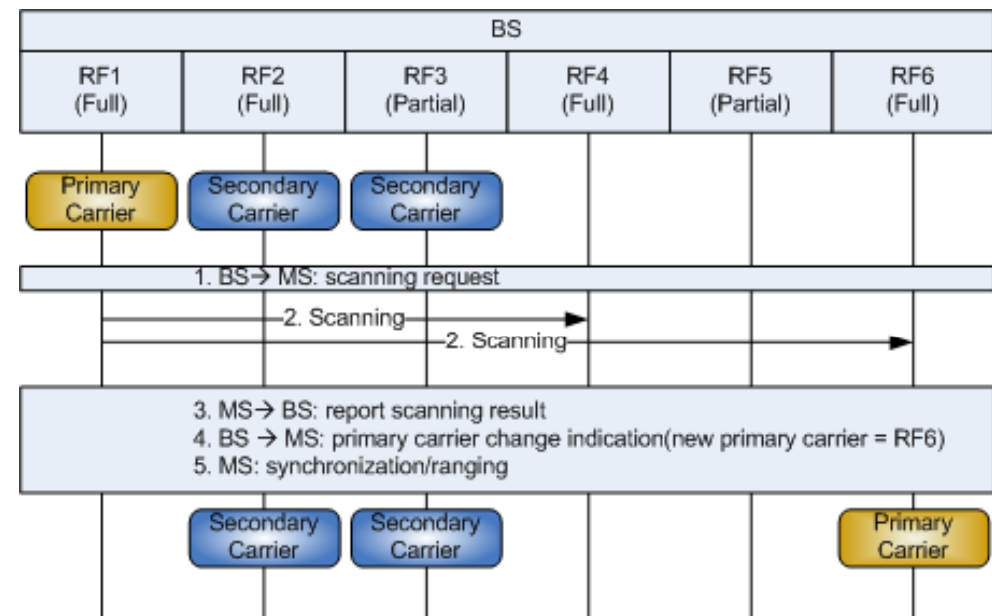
BS

| RF1 (Full) | RF2 (Full) | RF3 (Partial) | RF4 (Full) | RF5 (Partial) | RF6 (Full) |
|---|---|---|---|---|---|

Primary Carrier
Secondary Carrier
Secondary Carrier

1. BS→ MS: scanning request

2. Scanning
2. Scanning

3. MS→ BS: report scanning result
4. BS → MS: primary carrier change indication(new primary carrier = RF6)
5. MS: synchronization/ranging

Secondary Carrier
Secondary Carrier
Primary Carrier